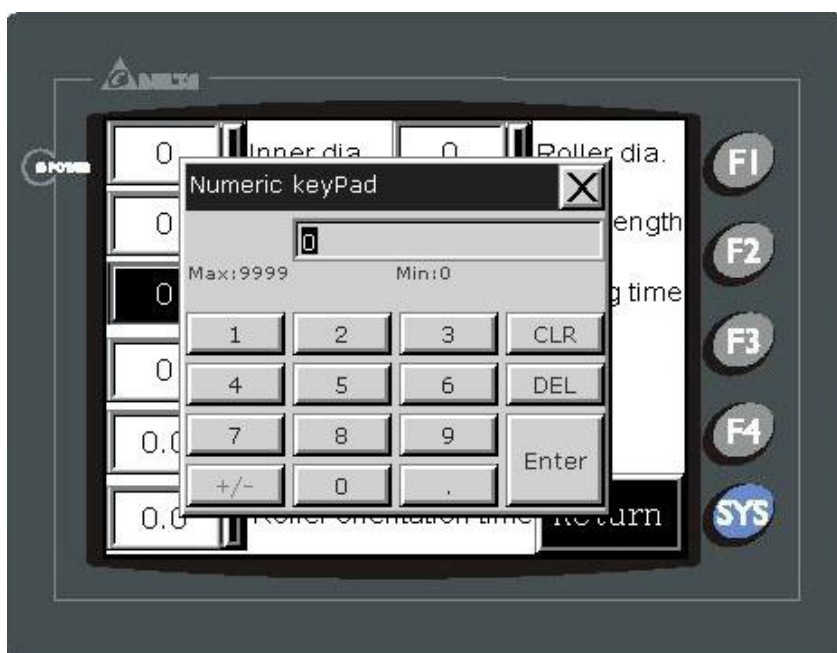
DELTA

POWER

0
Inner dia.
0
Roller dia.
0
ength
0
g time
0
0.0
0.0
Roller orientation time
Return

Numeric keyPad
X
0
Max:9999
Min:0

| 1 | 2 | 3 | CLR |
|---|---|---|---|
| 4 | 5 | 6 | DEL |
| 7 | 8 | 9 | Enter |
| +/- | 0 | . | |

F1
F2
F3
F4
SYS